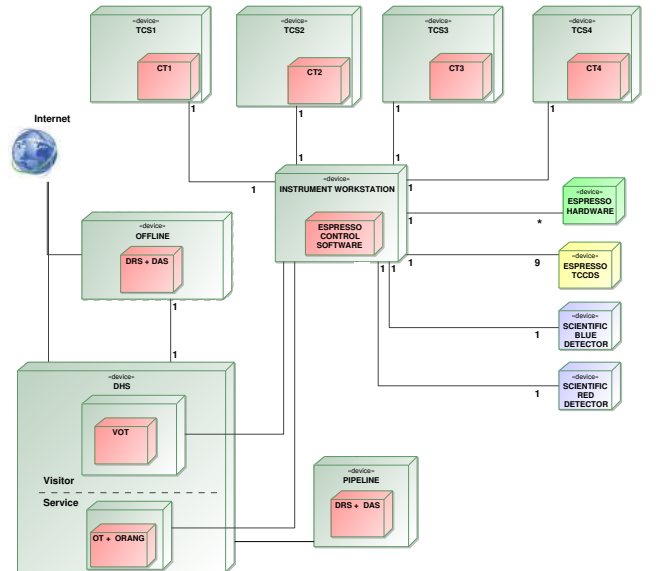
«device»
TCS1

CT1

«device»
TCS2

CT2

«device»
TCS3

CT3

«device»
TCS4

CT4

Internet

1

1

1

1

1

«device»
INSTRUMENT WORKSTATION

ESPRESSO CONTROL SOFTWARE

1

1

«device»
ESPRESSO HARDWARE

*

«device»
OFFLINE

DRS + DAS

1

1

9

«device»
ESPRESSO TCCDS

«device»
SCIENTIFIC BLUE DETECTOR

1

1

1

«device»
DHS

VOT

«device»
SCIENTIFIC RED DETECTOR

1

Visitor

Service

OT + ORANG

«device»
PIPELINE

DRS + DAS